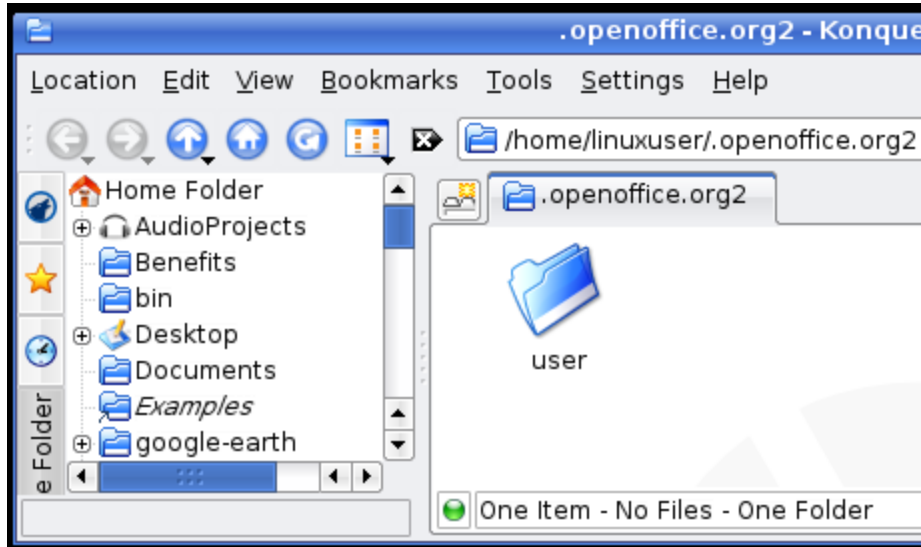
.openoffice.org2 - Konque

Location Edit View Bookmarks Tools Settings Help

/home/linuxuser/.openoffice.org2

e Folder

Home Folder
AudioProjects
Benefits
bin
Desktop
Documents
*Examples*
google-earth

.openoffice.org2

user

One Item - No Files - One Folder